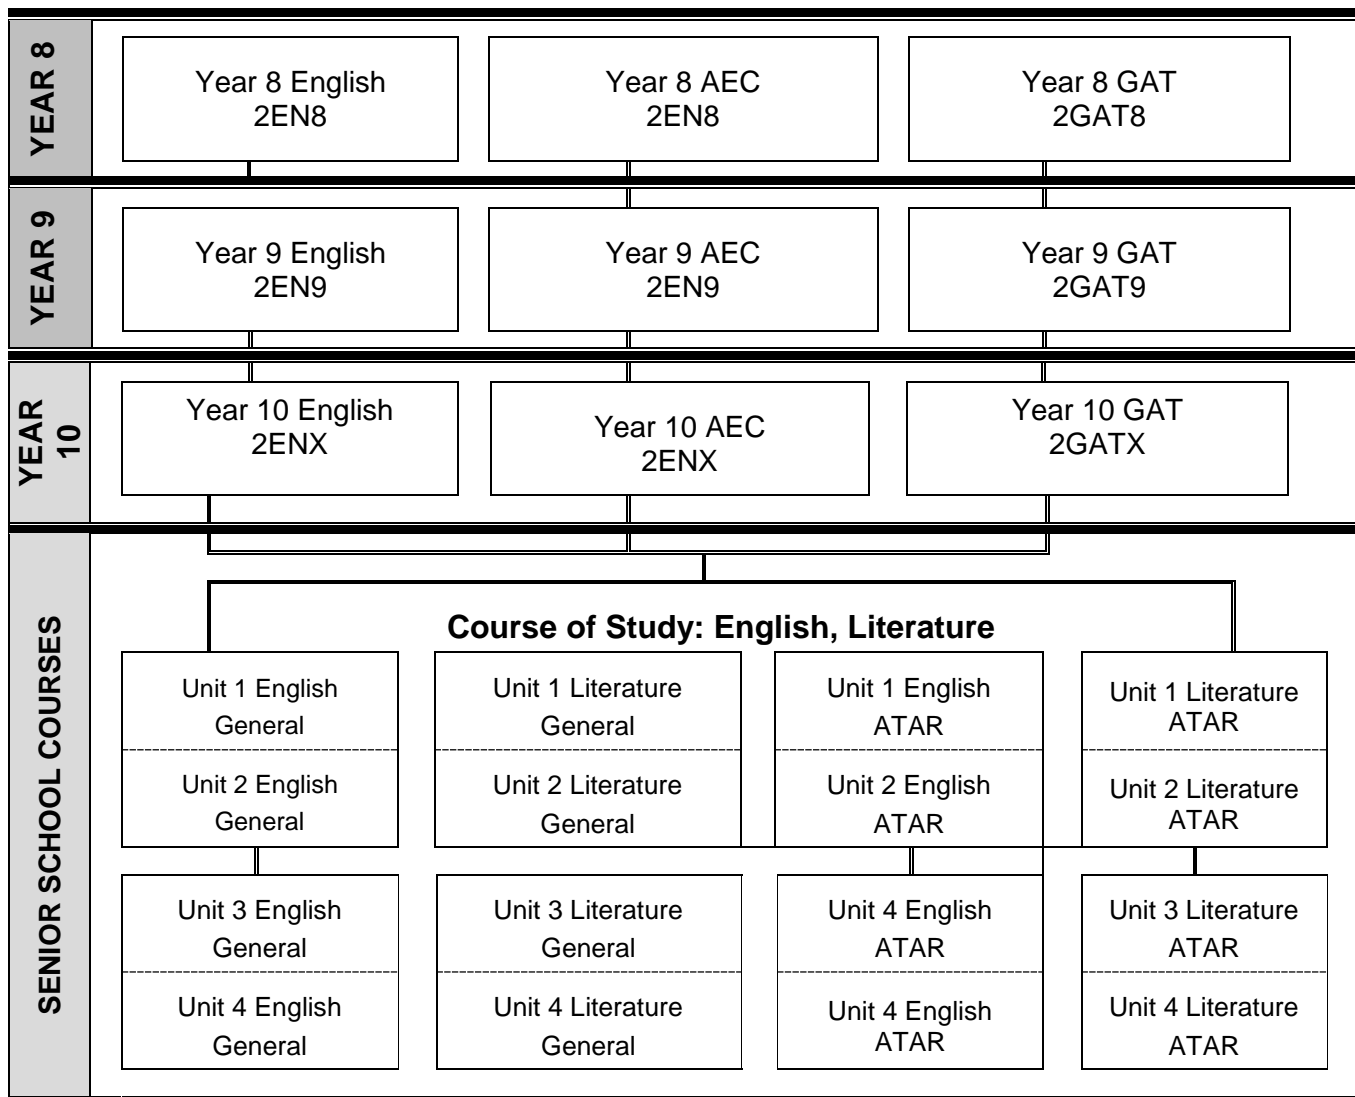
YEAR 8

Year 8 English
2EN8

Year 8 AEC
2EN8

Year 8 GAT
2GAT8

YEAR 9

Year 9 English
2EN9

Year 9 AEC
2EN9

Year 9 GAT
2GAT9

YEAR 10

Year 10 English
2ENX

Year 10 AEC
2ENX

Year 10 GAT
2GATX

SENIOR SCHOOL COURSES

Course of Study: English, Literature

Unit 1 English
General

Unit 2 English
General

Unit 1 Literature
General

Unit 2 Literature
General

Unit 1 English
ATAR

Unit 2 English
ATAR

Unit 1 Literature
ATAR

Unit 2 Literature
ATAR

Unit 3 English
General

Unit 4 English
General

Unit 3 Literature
General

Unit 4 Literature
General

Unit 4 English
ATAR

Unit 4 English
ATAR

Unit 3 Literature
ATAR

Unit 4 Literature
ATAR